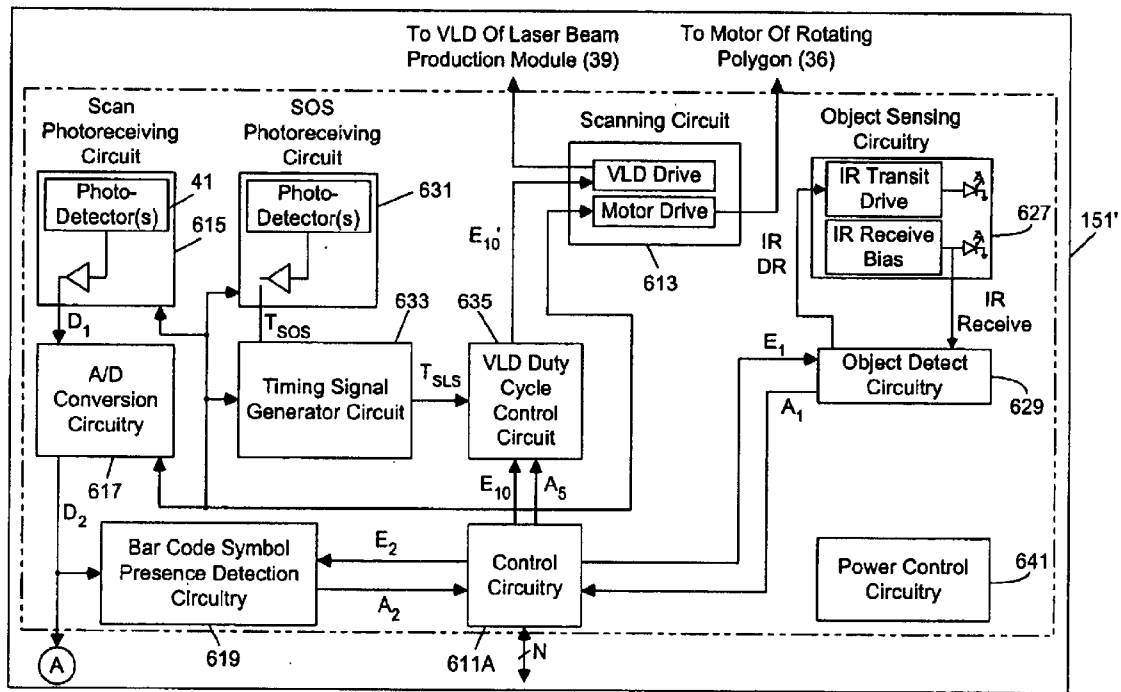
To VLD Of Laser Beam Production Module (39)

To Motor Of Rotating Polygon (36)

Scan Photoreceiving Circuit

Photo-Detector(s)

41

615

SOS Photoreceiving Circuit

Photo-Detector(s)

631

Scanning Circuit

VLD Drive

Motor Drive

613

Object Sensing Circuitry

IR Transit Drive

IR Receive Bias

627

151'

$E_{10}'$

IR DR

IR Receive

$D_1$

$T_{SOS}$

633

635

A/D Conversion Circuitry

Timing Signal Generator Circuit

$T_{SLS}$

VLD Duty Cycle Control Circuit

$E_1$

Object Detect Circuitry

629

$A_1$

617

$E_{10}$

$A_5$

$D_2$

Bar Code Symbol Presence Detection Circuitry

$E_2$

Control Circuitry

$A_2$

Power Control Circuitry

641

A

619

611A

N